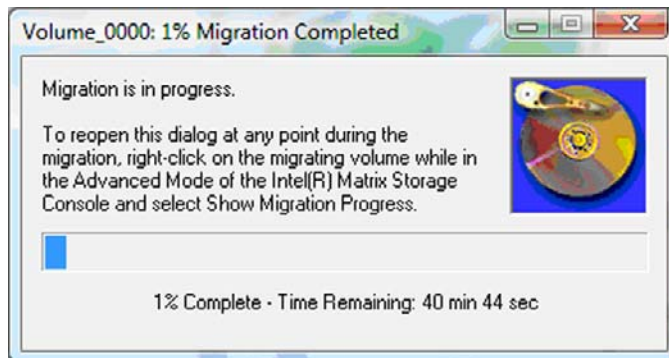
Volume_0000: 1% Migration Completed

Migration is in progress.

To reopen this dialog at any point during the migration, right-click on the migrating volume while in the Advanced Mode of the Intel(R) Matrix Storage Console and select Show Migration Progress.

1% Complete - Time Remaining: 40 min 44 sec